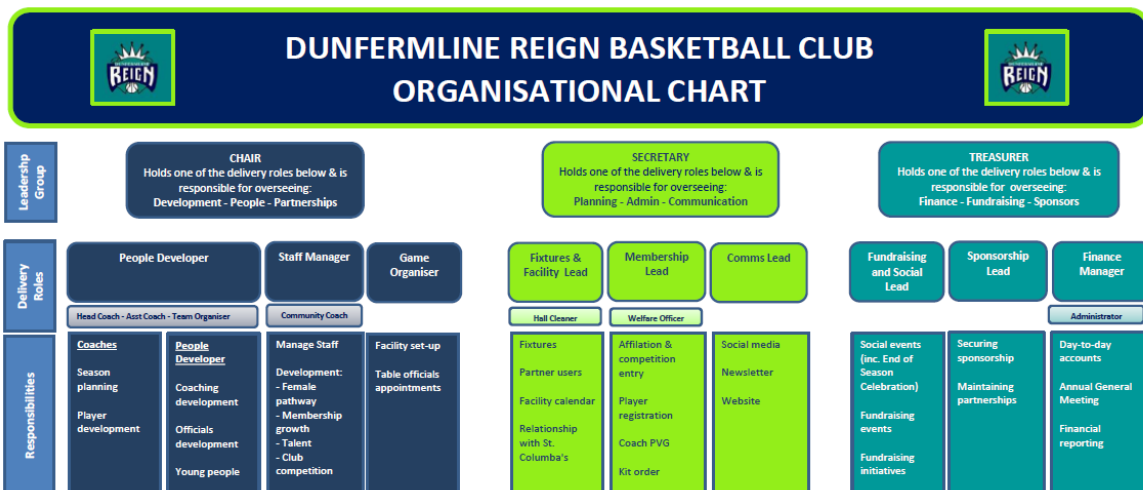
DUNFERMLINE REIGN BASKETBALL CLUB
ORGANISATIONAL CHART

REIGN

REIGN

Leadership Group

CHAIR
Holds one of the delivery roles below & is responsible for overseeing:
Development - People - Partnerships

SECRETARY
Holds one of the delivery roles below & is responsible for overseeing:
Planning - Admin - Communication

TREASURER
Holds one of the delivery roles below & is responsible for overseeing:
Finance - Fundraising - Sponsors

Delivery Roles

People Developer

Staff Manager

Game Organiser

Fixtures & Facility Lead

Membership Lead

Comms Lead

Fundraising and Social Lead

Sponsorship Lead

Finance Manager

Head Coach - Asst Coach - Team Organiser

Community Coach

Hall Cleaner

Welfare Officer

Administrator

Responsibilities

Coaches

Season planning

Player development

People Developer

Coaching development

Officials development

Young people

Manage Staff

Development:
- Female pathway
- Membership growth
- Talent
- Club competition

Facility set-up

Table officials appointments

Fixtures

Partner users

Facility calendar

Relationship with St. Columba's

Affilation & competition entry

Player registration

Coach PVG

Kit order

Social media

Newsletter

Website

Social events (inc. End of Season Celebration)

Fundraising events

Fundraising initiatives

Securing sponsorship

Maintaining partnerships

Day-to-day accounts

Annual General Meeting

Financial reporting